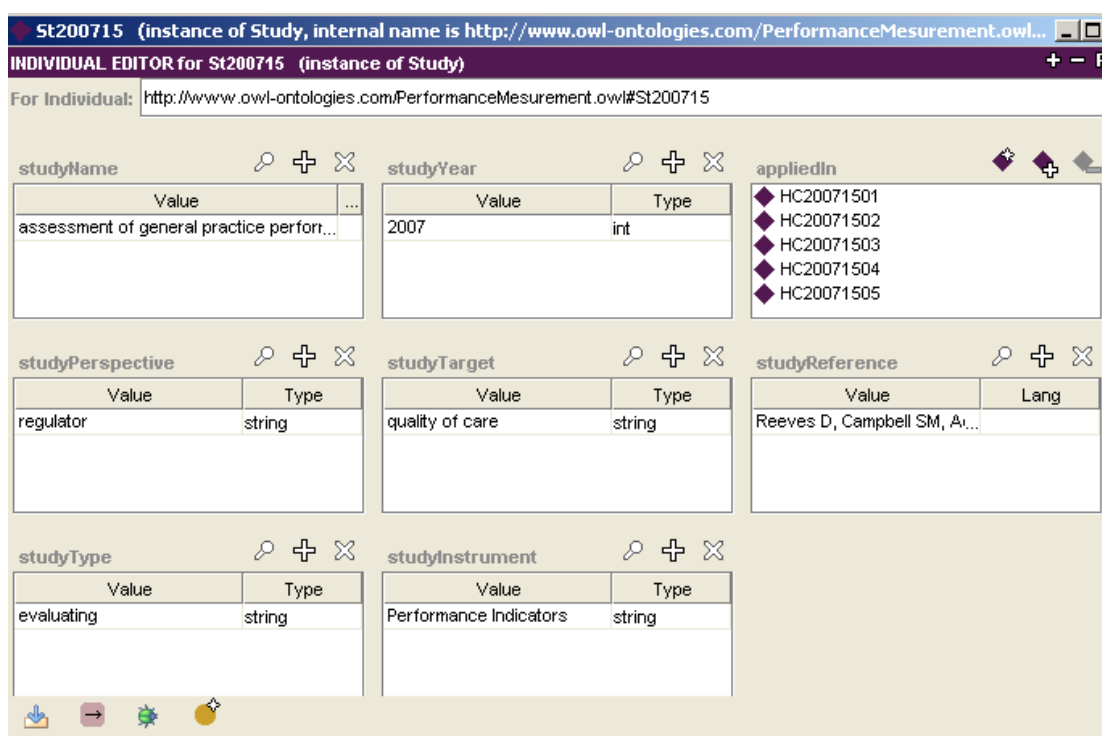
St200715 (instance of Study, internal name is http://www.owl-ontologies.com/PerformanceMesurement.owl...

INDIVIDUAL EDITOR for St200715 (instance of Study)

For Individual: http://www.owl-ontologies.com/PerformanceMesurement.owl#St200715

studyName

| Value | ... |
|---|---|
| assessment of general practice perforr... | |

studyYear

| Value | Type |
|---|---|
| 2007 | int |

appliedIn

HC20071501
HC20071502
HC20071503
HC20071504
HC20071505

studyPerspective

| Value | Type |
|---|---|
| regulator | string |

studyTarget

| Value | Type |
|---|---|
| quality of care | string |

studyReference

| Value | Lang |
|---|---|
| Reeves D, Campbell SM, A... | |

studyType

| Value | Type |
|---|---|
| evaluating | string |

studyInstrument

| Value | Type |
|---|---|
| Performance Indicators | string |